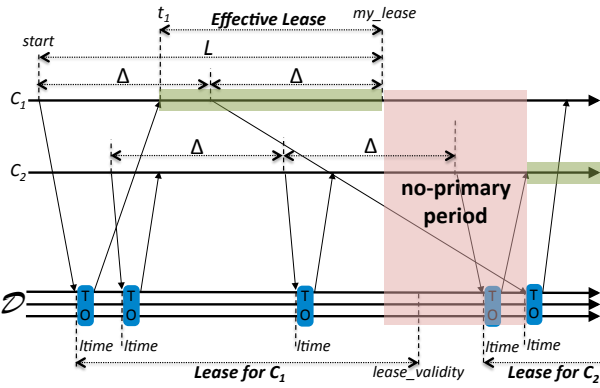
$t_1$

Effective Lease

my_lease

start

$L$

$\Delta$

$\Delta$

$C_1$

$\Delta$

$\Delta$

$C_2$

no-primary period

$\mathcal{D}$

T O

T O

T O

T O

T O

ltime

ltime

ltime

ltime

ltime

Lease for $C_1$

lease_validity

Lease for $C_2$